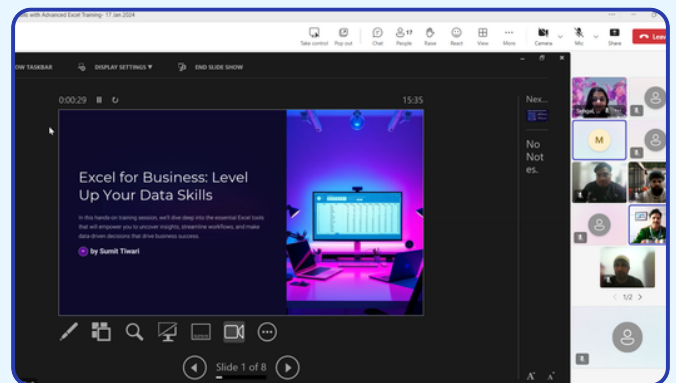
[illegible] with Advanced Excel Training - 17 Jan 2024

Take control Pop out Chat People 17 Raise React View More Camera Mic Share Leave

OW TASKBAR DISPLAY SETTINGS ▾ END SLIDE SHOW

0:00:29 15:35

Nex...

No Notes.

Excel for Business: Level Up Your Data Skills

In this hands-on training session, we'll dive deep into the essential Excel tools that will empower you to uncover insights, streamline workflows, and make data-driven decisions that drive business success.

by Sumit Tiwari

Slide 1 of 8

M

1/2